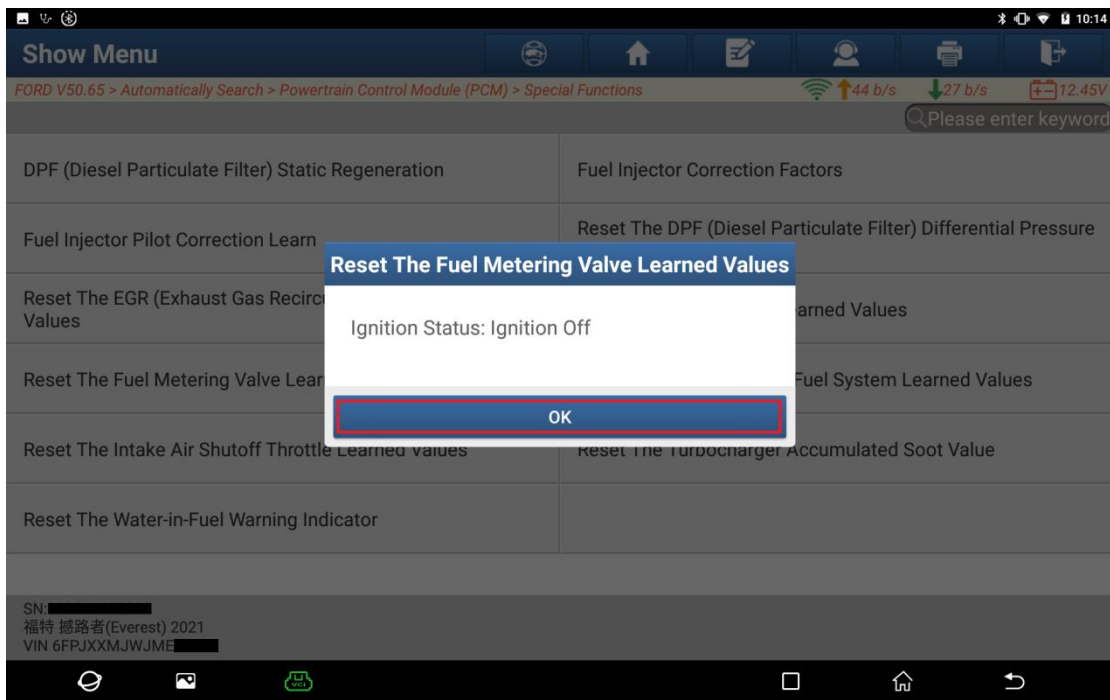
10:14

Show Menu

FORD V50.65 > Automatically Search > Powertrain Control Module (PCM) > Special Functions

44 b/s 27 b/s 12.45V

Please enter keyword

DPF (Diesel Particulate Filter) Static Regeneration

Fuel Injector Correction Factors

Fuel Injector Pilot Correction Learn

Reset The DPF (Diesel Particulate Filter) Differential Pressure

Reset The EGR (Exhaust Gas Recirc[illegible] Values

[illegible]arned Values

Reset The Fuel Metering Valve Lear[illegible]

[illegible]Fuel System Learned Values

Reset The Intake Air Shutoff Throttle Learned Values

Reset The Turbocharger Accumulated Soot Value

Reset The Water-in-Fuel Warning Indicator

Reset The Fuel Metering Valve Learned Values

Ignition Status: Ignition Off

OK

SN:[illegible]
福特 撼路者(Everest) 2021
VIN 6FPJXXMJWJME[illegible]

VCI